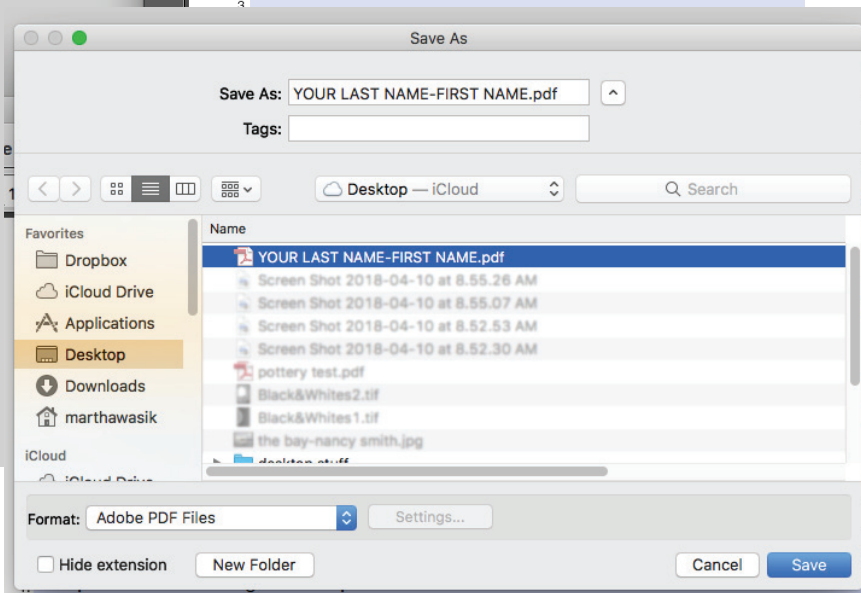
3

Save As

Save As: YOUR LAST NAME-FIRST NAME.pdf

Tags:

Desktop — iCloud

Search

Favorites

Dropbox

iCloud Drive

Applications

Desktop

Downloads

marthawasik

iCloud

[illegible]

Name

YOUR LAST NAME-FIRST NAME.pdf

Screen Shot 2018-04-10 at 8.55.26 AM

Screen Shot 2018-04-10 at 8.55.07 AM

Screen Shot 2018-04-10 at 8.52.53 AM

Screen Shot 2018-04-10 at 8.52.30 AM

pottery test.pdf

Black&Whites2.tif

Black&Whites1.tif

the bay-nancy smith.jpg

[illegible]

Format: Adobe PDF Files

Settings...

Hide extension

New Folder

Cancel

Save